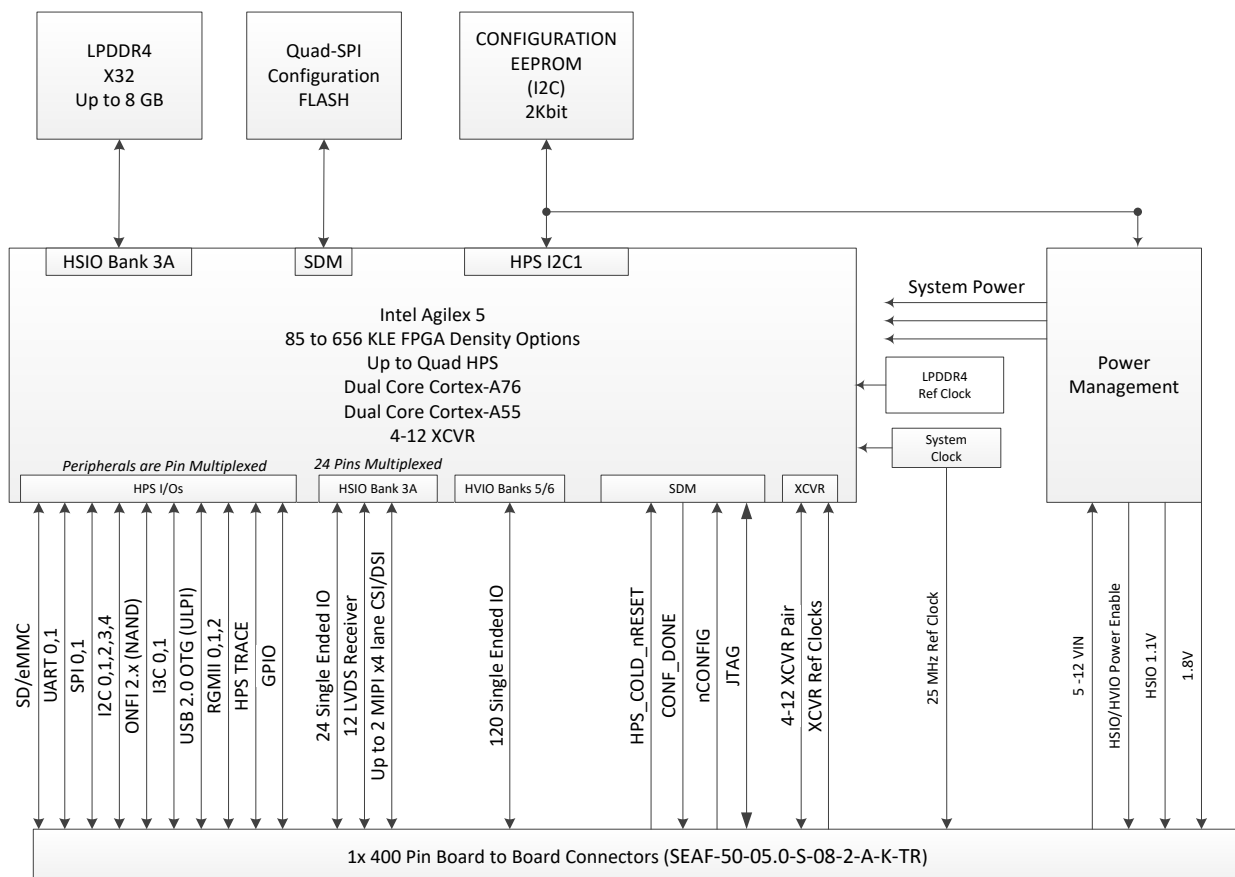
LPDDR4
X32
Up to 8 GB

Quad-SPI
Configuration
FLASH

CONFIGURATION
EEPROM
(I2C)
2Kbit

HSIO Bank 3A

SDM

HPS I2C1

System Power

Intel Agilex 5
85 to 656 KLE FPGA Density Options
Up to Quad HPS
Dual Core Cortex-A76
Dual Core Cortex-A55
4-12 XCVR

LPDDR4
Ref Clock

System
Clock

Power
Management

Peripherals are Pin Multiplexed

24 Pins Multiplexed

HPS I/Os

HSIO Bank 3A

HVIO Banks 5/6

SDM

XCVR

SD/eMMC

UART 0,1

SPI 0,1

I2C 0,1,2,3,4

ONFI 2.x (NAND)

I3C 0,1

USB 2.0 OTG (ULPI)

RGMII 0,1,2

HPS TRACE

GPIO

24 Single Ended IO

12 LVDS Receiver

Up to 2 MIPI x4 lane CSI/DSI

120 Single Ended IO

HPS_COLD_nRESET

CONF_DONE

nCONFIG

JTAG

4-12 XCVR Pair

XCVR Ref Clocks

25 MHz Ref Clock

5 -12 VIN

HSIO/HVIO Power Enable

HSIO 1.1V

1.8V

1x 400 Pin Board to Board Connectors (SEAF-50-05.0-S-08-2-A-K-TR)